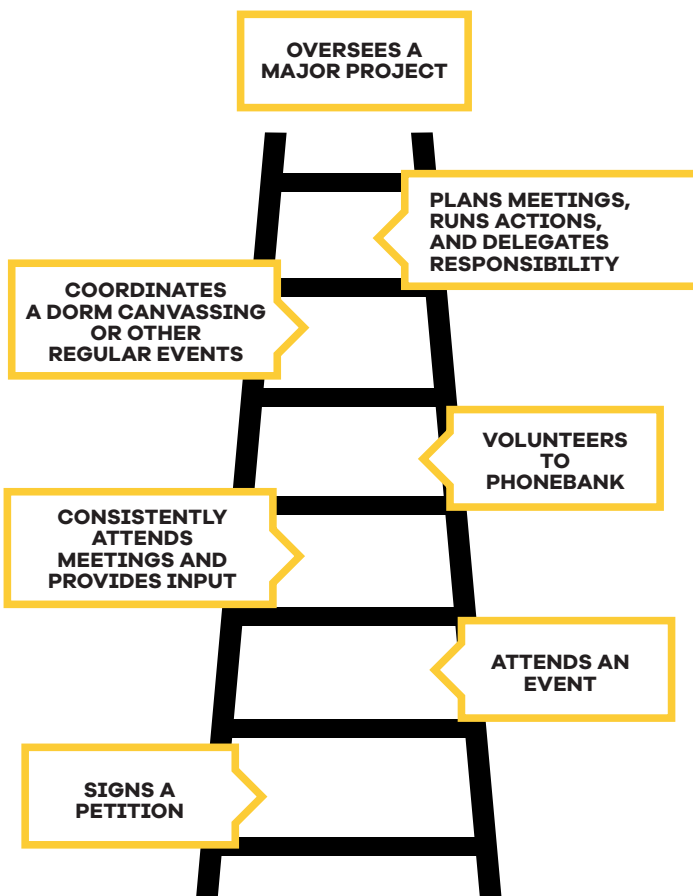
OVERSEES A MAJOR PROJECT

PLANS MEETINGS, RUNS ACTIONS, AND DELEGATES RESPONSIBILITY

COORDINATES A DORM CANVASSING OR OTHER REGULAR EVENTS

VOLUNTEERS TO PHONEBANK

CONSISTENTLY ATTENDS MEETINGS AND PROVIDES INPUT

ATTENDS AN EVENT

SIGNS A PETITION